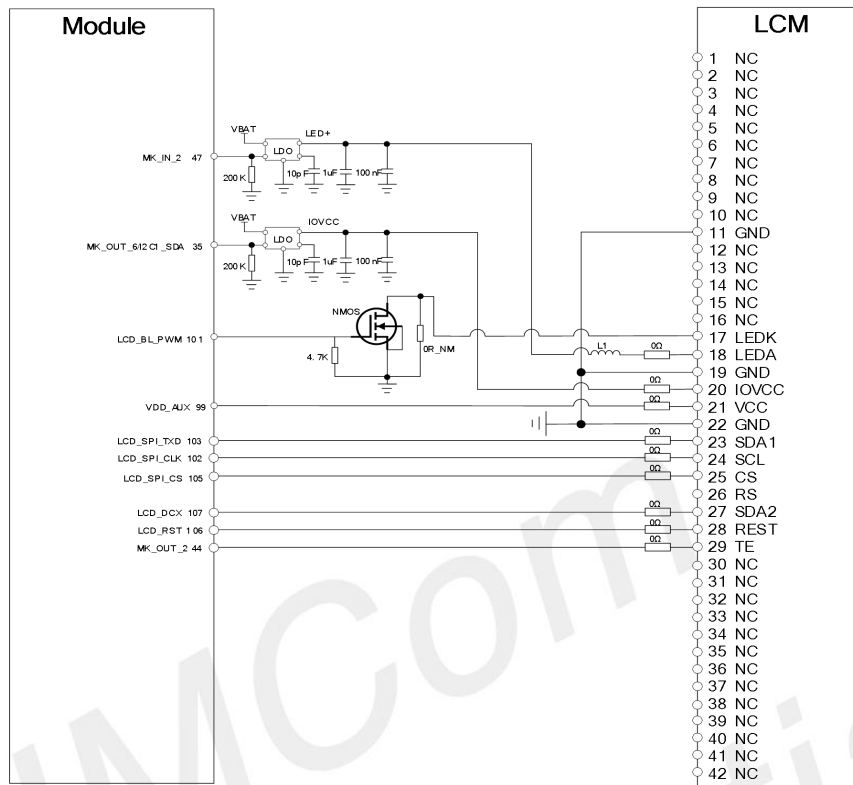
Module

LCM

VBAT
LED+
LDO
MK_IN_2 47
200 K
10p F
1uF
100 nF

VBAT
IOVCC
LDO
MK_OUT_6/I2C1_SDA 35
200 K
10p F
1uF
100 nF

NMOS
LCD_BL_PWM 101
4.7K
0R_NM
L1
0Ω
0Ω
0Ω
VDD_AUX 99
LCD_SPI_TXD 103
0Ω
LCD_SPI_CLK 102
0Ω
LCD_SPI_CS 105
0Ω
LCD_DCX 107
0Ω
LCD_RST 106
0Ω
MK_OUT_2 44
0Ω

1 NC
2 NC
3 NC
4 NC
5 NC
6 NC
7 NC
8 NC
9 NC
10 NC
11 GND
12 NC
13 NC
14 NC
15 NC
16 NC
17 LEDK
18 LEDA
19 GND
20 IOVCC
21 VCC
22 GND
23 SDA1
24 SCL
25 CS
26 RS
27 SDA2
28 REST
29 TE
30 NC
31 NC
32 NC
33 NC
34 NC
35 NC
36 NC
37 NC
38 NC
39 NC
40 NC
41 NC
42 NC